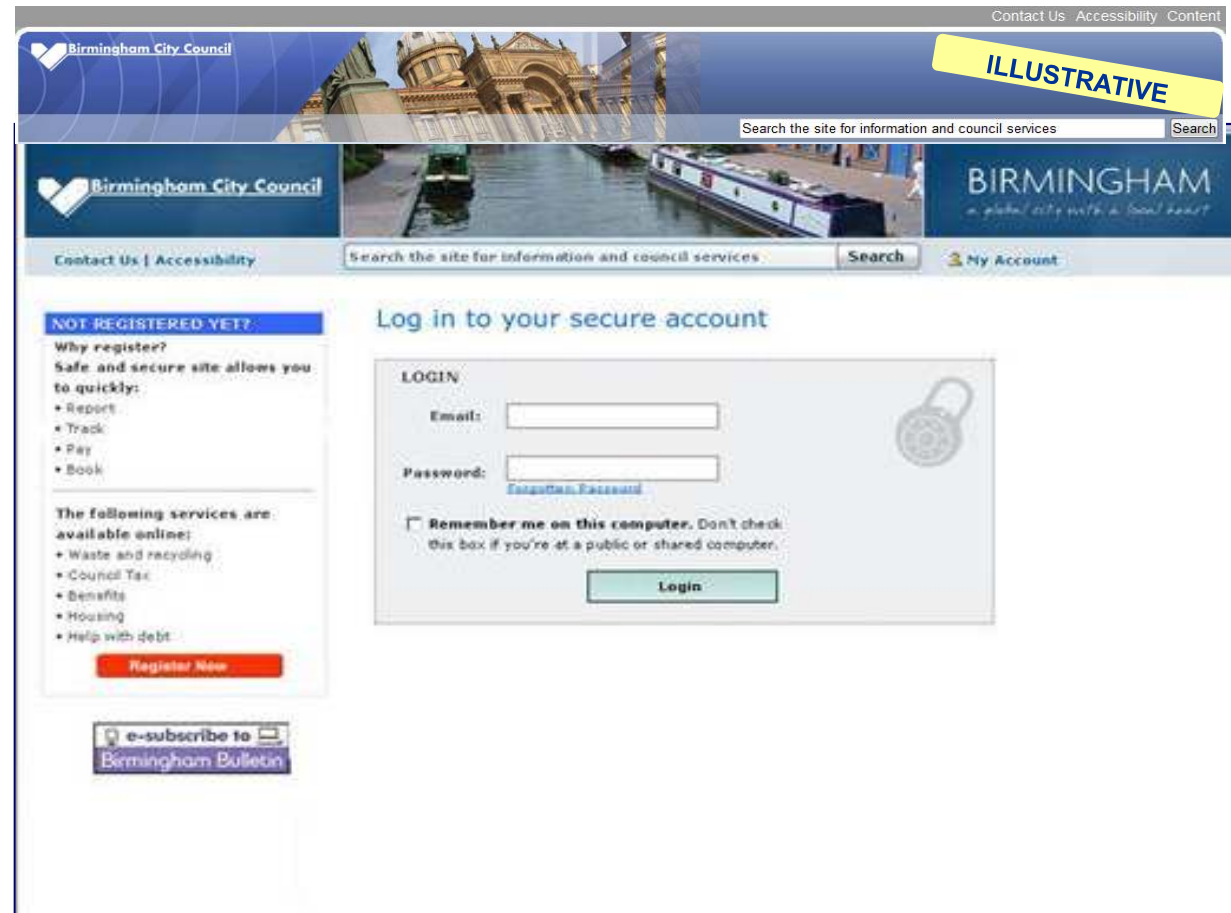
Contact Us Accessibility Content

Birmingham City Council

ILLUSTRATIVE

Search the site for information and council services Search

Birmingham City Council

BIRMINGHAM
a global city with a local heart

Contact Us | Accessibility

Search the site for information and council services Search

My Account

NOT REGISTERED YET?

Why register?
Safe and secure site allows you to quickly:
• Report
• Track
• Pay
• Book

The following services are available online:
• Waste and recycling
• Council Tax
• Benefits
• Housing
• Help with debt

Register Now

e-subscribe to
Birmingham Bulletin

Log in to your secure account

LOGIN

Email:

Password:

Forgotten Password

Remember me on this computer. Don't check this box if you're at a public or shared computer.

Login